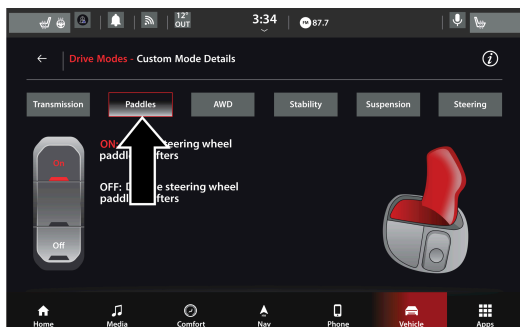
12° OUT 3:34 FM 87.7

← Drive Modes - Custom Mode Details

Transmission | Paddles | AWD | Stability | Suspension | Steering

On

Off

ON: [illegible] steering wheel paddle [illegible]fters

OFF: D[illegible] steering wheel paddl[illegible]fters

Home Media Comfort Nav Phone Vehicle Apps